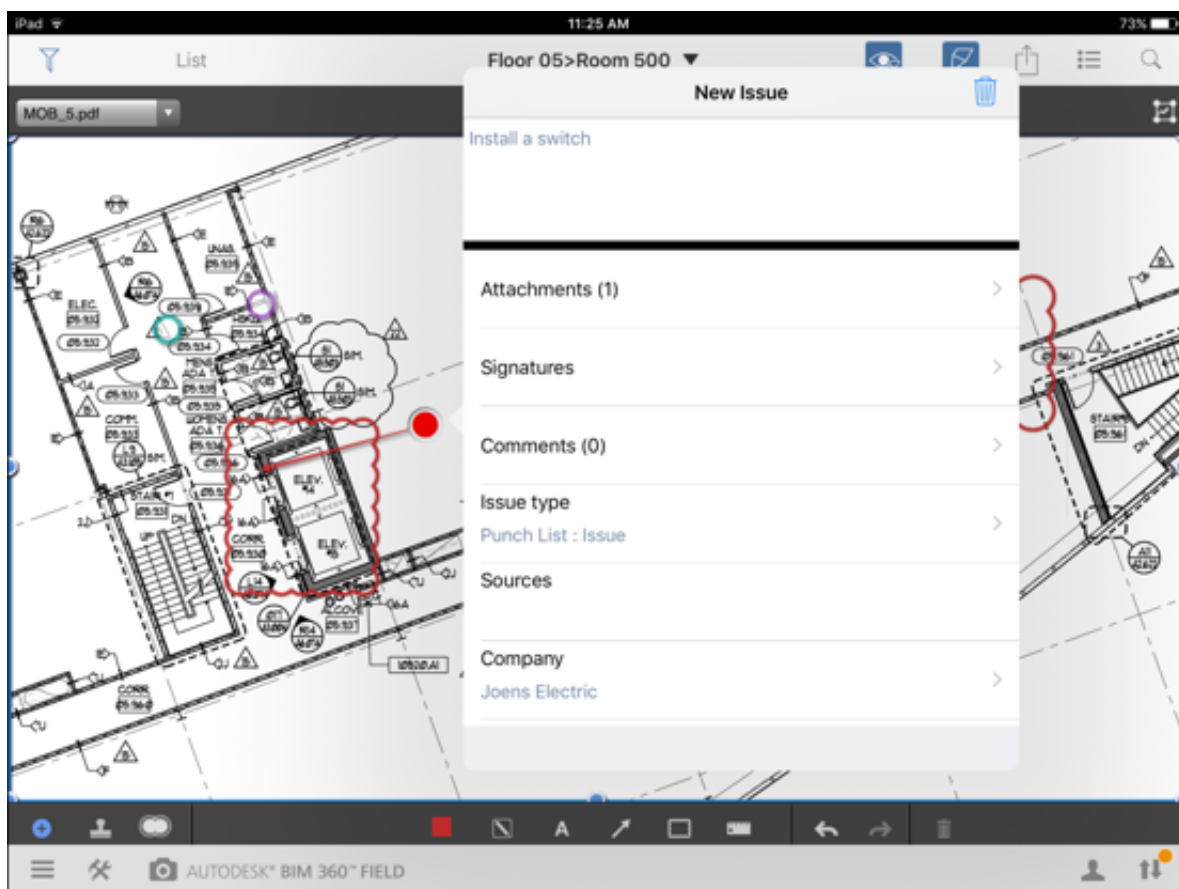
iPad
11:25 AM
73%

List
Floor 05>Room 500 ▼

MOB_5.pdf

New Issue

Install a switch

Attachments (1)

Signatures

Comments (0)

Issue type
Punch List : Issue

Sources

Company
Joens Electric

ELEC.
COMM.
UNAB.
MENS
ADA
WOMENS
STAIR #1
UP
DN
ELEV.
ELEV.
CORR.
CORR.
STAIR
BIM.
BIM.

A

AUTODESK® BIM 360™ FIELD